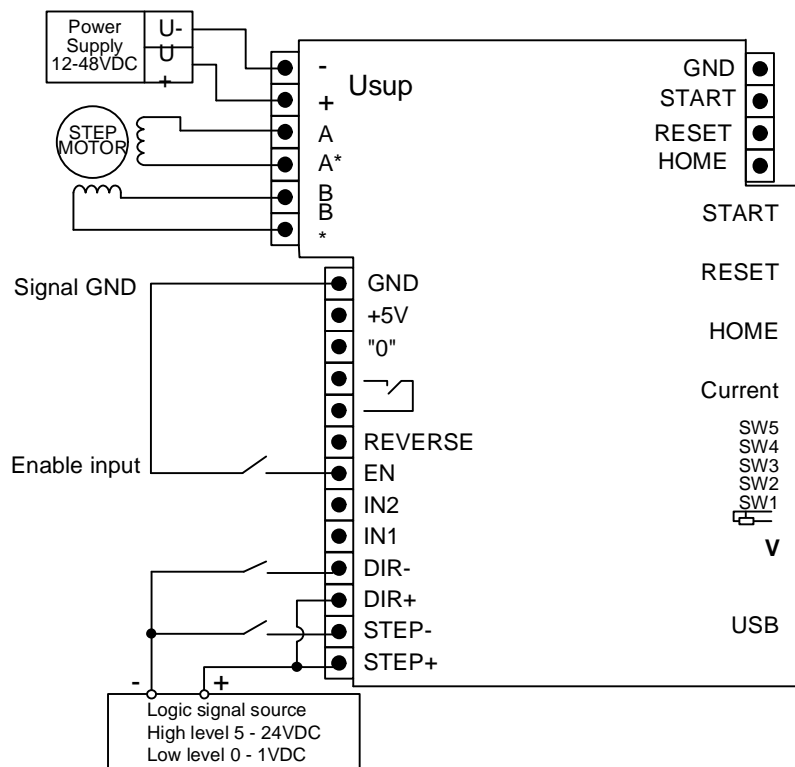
Power Supply 12-48VDC

U-

U

+

STEP MOTOR

-

+

Usup

A

A*

B

B

*

GND

START

RESET

HOME

START

RESET

HOME

Current

SW5
SW4
SW3
SW2
SW1

V

USB

Signal GND

Enable input

GND

+5V

"0"

REVERSE

EN

IN2

IN1

DIR-

DIR+

STEP-

STEP+

-

+

Logic signal source
High level 5 - 24VDC
Low level 0 - 1VDC